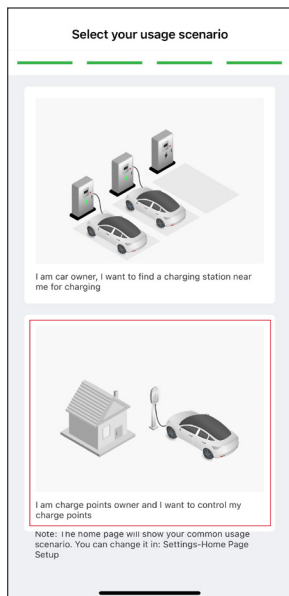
Select your usage scenario

I am car owner, I want to find a charging station near me for charging

I am charge points owner and I want to control my charge points

Note: The home page will show your common usage scenario. You can change it in: Settings-Home Page Setup